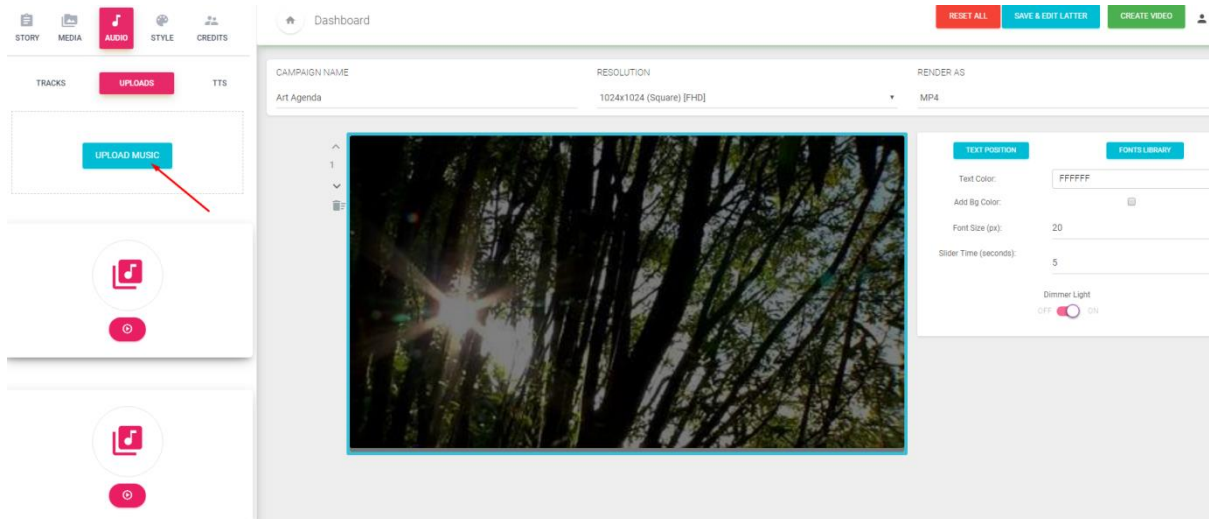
STORY MEDIA AUDIO STYLE CREDITS

Dashboard

RESET ALL SAVE & EDIT LATTER CREATE VIDEO

TRACKS UPLOADS TTS

UPLOAD MUSIC

CAMPAIGN NAME
Art Agenda

RESOLUTION
1024x1024 (Square) [FHD]

RENDER AS
MP4

1

TEXT POSITION FONTS LIBRARY

Text Color: FFFFFF

Add Bg Color:

Font Size (px): 20

Slider Time (seconds): 5

Dimmer Light
OFF ON